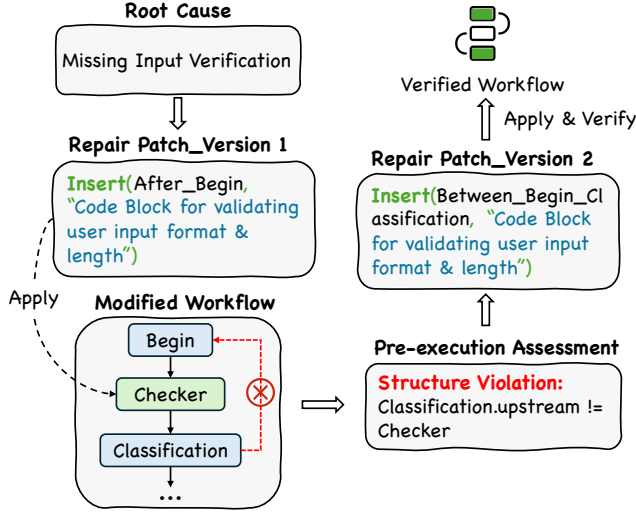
Root Cause

Missing Input Verification

Repair Patch_Version 1

Insert(After_Begin, "Code Block for validating user input format & length")

Apply

Modified Workflow

Begin

Checker

Classification

...

Verified Workflow

Apply & Verify

Repair Patch_Version 2

Insert(Between_Begin_Classification, "Code Block for validating user input format & length")

Pre-execution Assessment

Structure Violation:
Classification.upstream != Checker